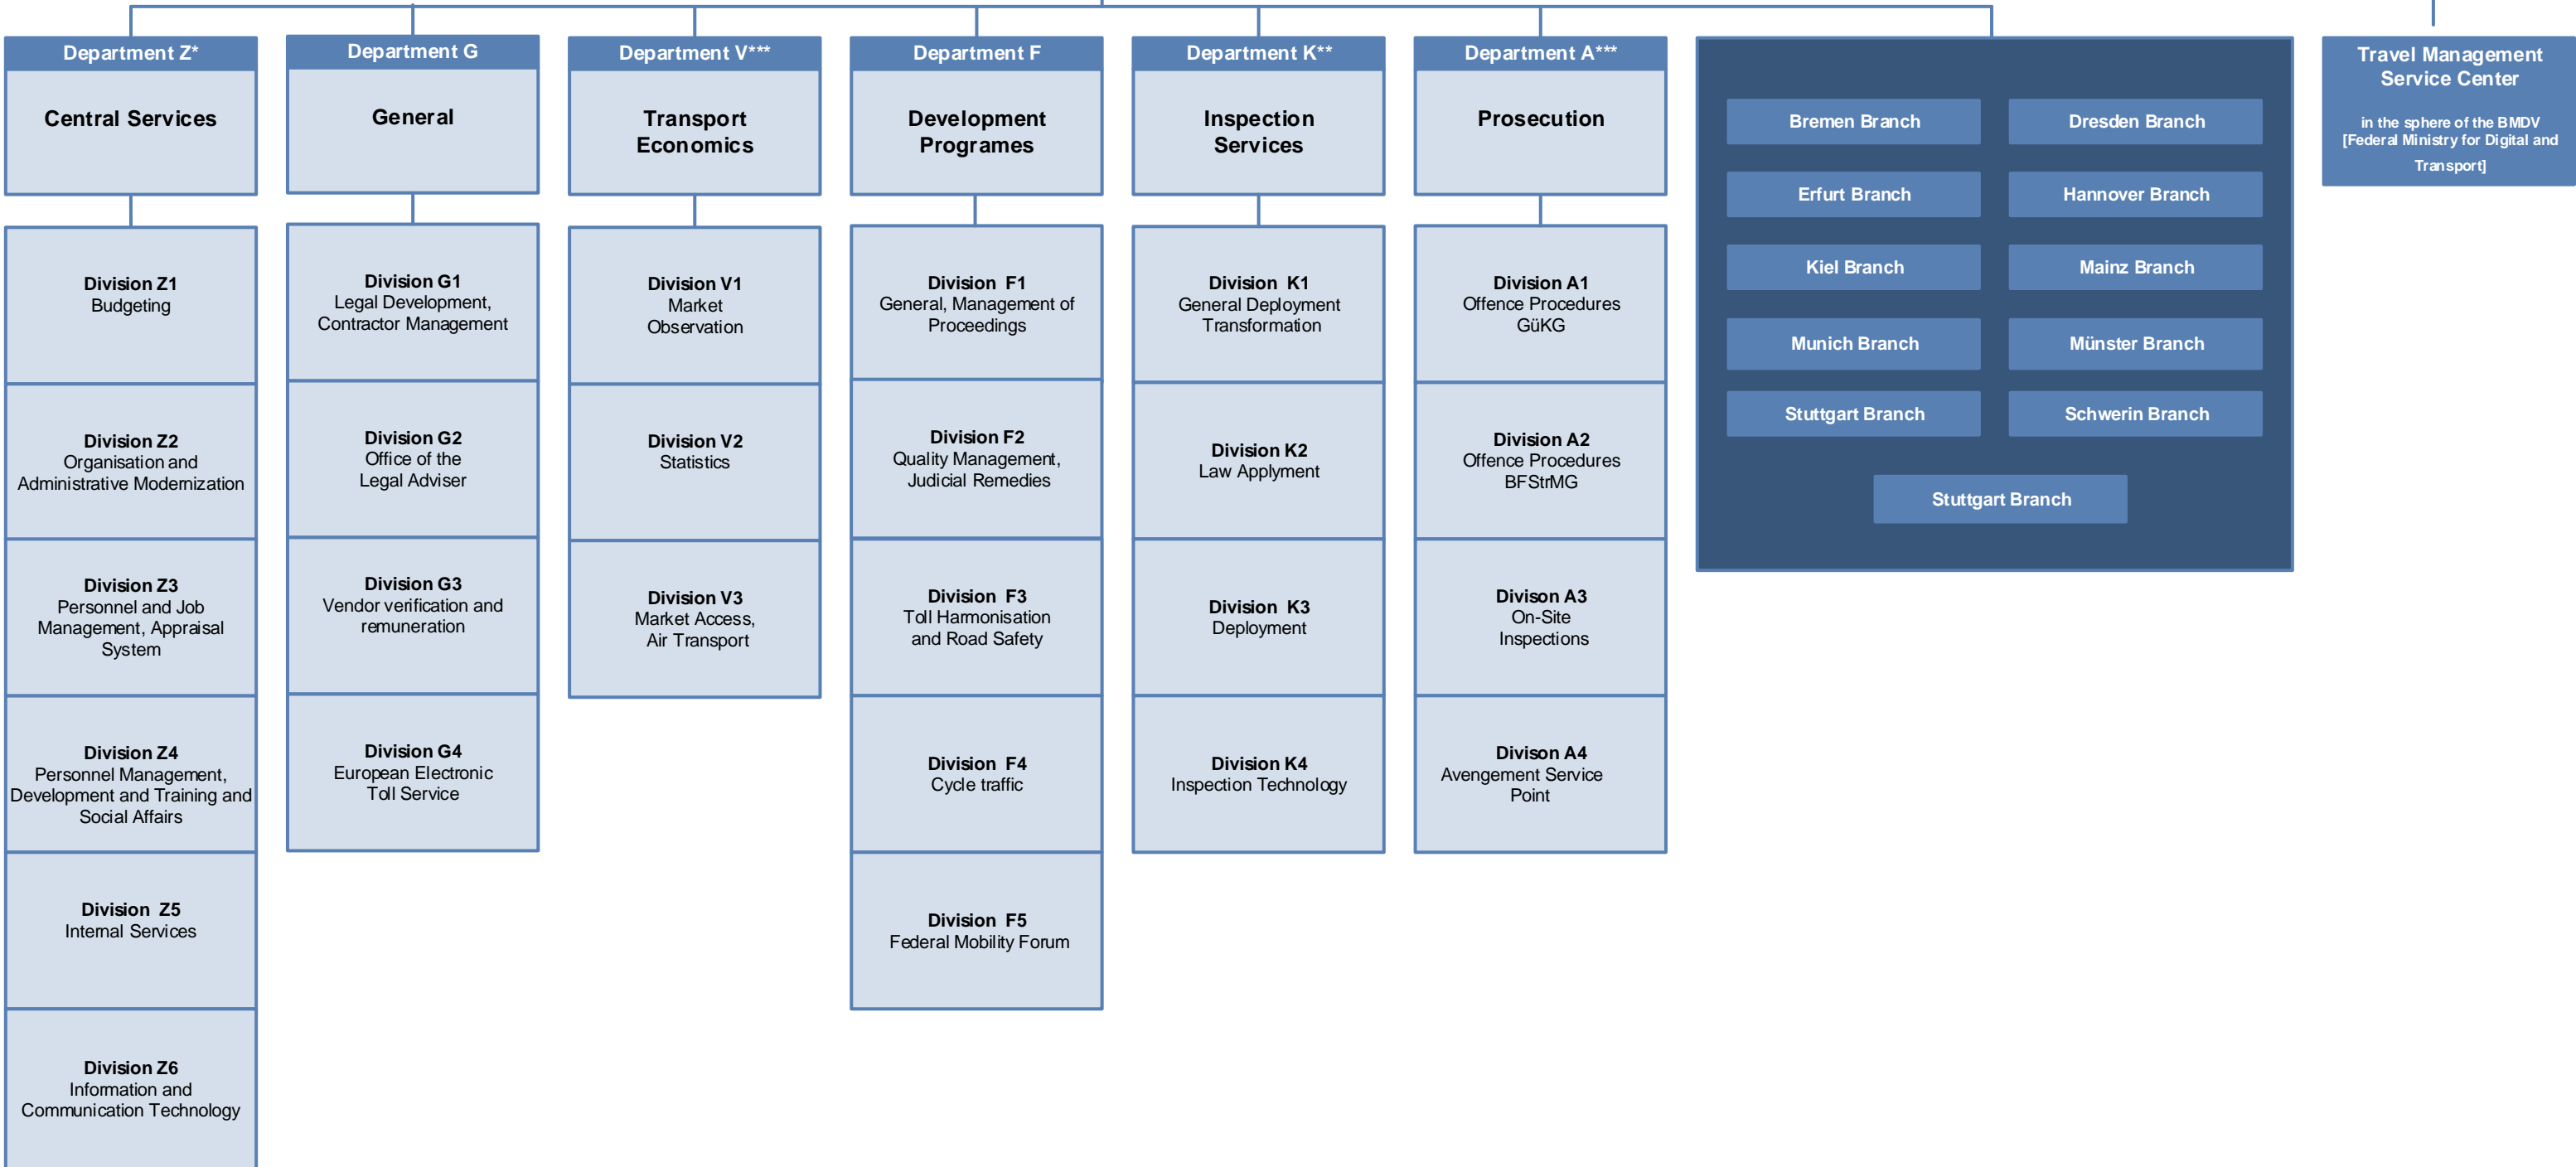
Department Z*

Central Services

Division Z1
Budgeting

Division Z2
Organisation and Administrative Modernization

Division Z3
Personnel and Job Management, Appraisal System

Division Z4
Personnel Management, Development and Training and Social Affairs

Division Z5
Internal Services

Division Z6
Information and Communication Technology

Department G

General

Division G1
Legal Development, Contractor Management

Division G2
Office of the Legal Adviser

Division G3
Vendor verification and remuneration

Division G4
European Electronic Toll Service

Department V***

Transport Economics

Division V1
Market Observation

Division V2
Statistics

Division V3
Market Access, Air Transport

Department F

Development Programes

Division F1
General, Management of Proceedings

Division F2
Quality Management, Judicial Remedies

Division F3
Toll Harmonisation and Road Safety

Division F4
Cycle traffic

Division F5
Federal Mobility Forum

Department K**

Inspection Services

Division K1
General Deployment Transformation

Division K2
Law Applyment

Division K3
Deployment

Division K4
Inspection Technology

Department A***

Prosecution

Division A1
Offence Procedures GüKG

Division A2
Offence Procedures BFStrMG

Divison A3
On-Site Inspections

Divison A4
Avengement Service Point

Bremen Branch
Dresden Branch
Erfurt Branch
Hannover Branch
Kiel Branch
Mainz Branch
Munich Branch
Münster Branch
Stuttgart Branch
Schwerin Branch
Stuttgart Branch

Travel Management Service Center

in the sphere of the BMDV [Federal Ministry for Digital and Transport]